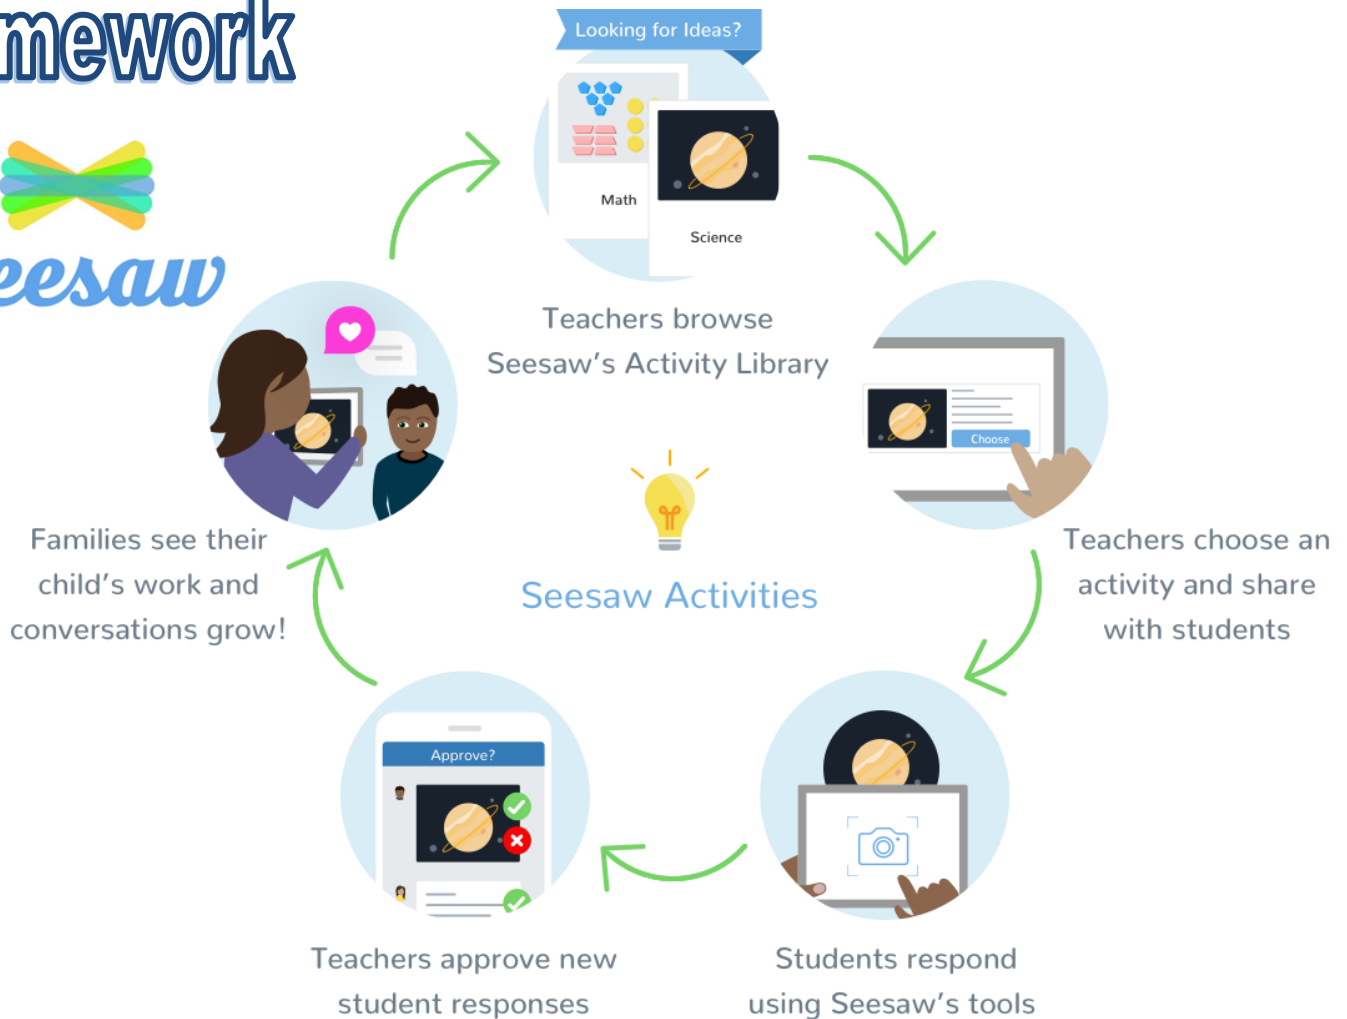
mework

eesaw

Looking for Ideas?

Math

Science

Teachers browse Seesaw's Activity Library

Choose

Teachers choose an activity and share with students

Seesaw Activities

Families see their child's work and conversations grow!

Approve?

Teachers approve new student responses

Students respond using Seesaw's tools